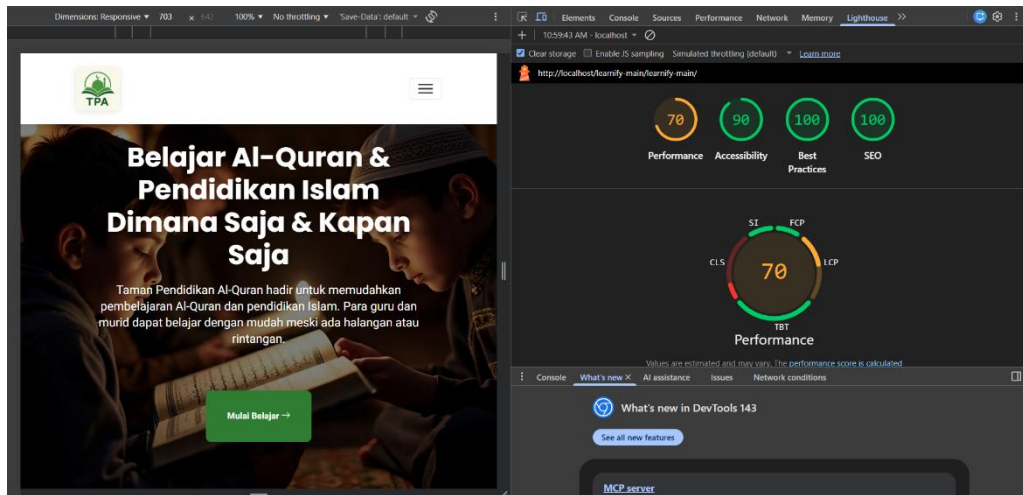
Dimensions: Responsive ▾ 703 × 642 100% ▾ No throttling ▾ 'Save-Data': default ▾

Elements Console Sources Performance Network Memory Lighthouse >>

+ | 10:59:43 AM - localhost ▾

Clear storage Enable JS sampling Simulated throttling (default) Learn more

http://localhost/learnify-main/learnify-main/

70 Performance
90 Accessibility
100 Best Practices
100 SEO

SI FCP CLS LCP TBT
70
Performance

Values are estimated and may vary. The performance score is calculated

Console What's new × AI assistance Issues Network conditions

What's new in DevTools 143

See all new features

MCP server

TPA

Belajar Al-Quran & Pendidikan Islam Dimana Saja & Kapan Saja

Taman Pendidikan Al-Quran hadir untuk memudahkan pembelajaran Al-Quran dan pendidikan Islam. Para guru dan murid dapat belajar dengan mudah meski ada halangan atau rintangan.

Mulai Belajar →